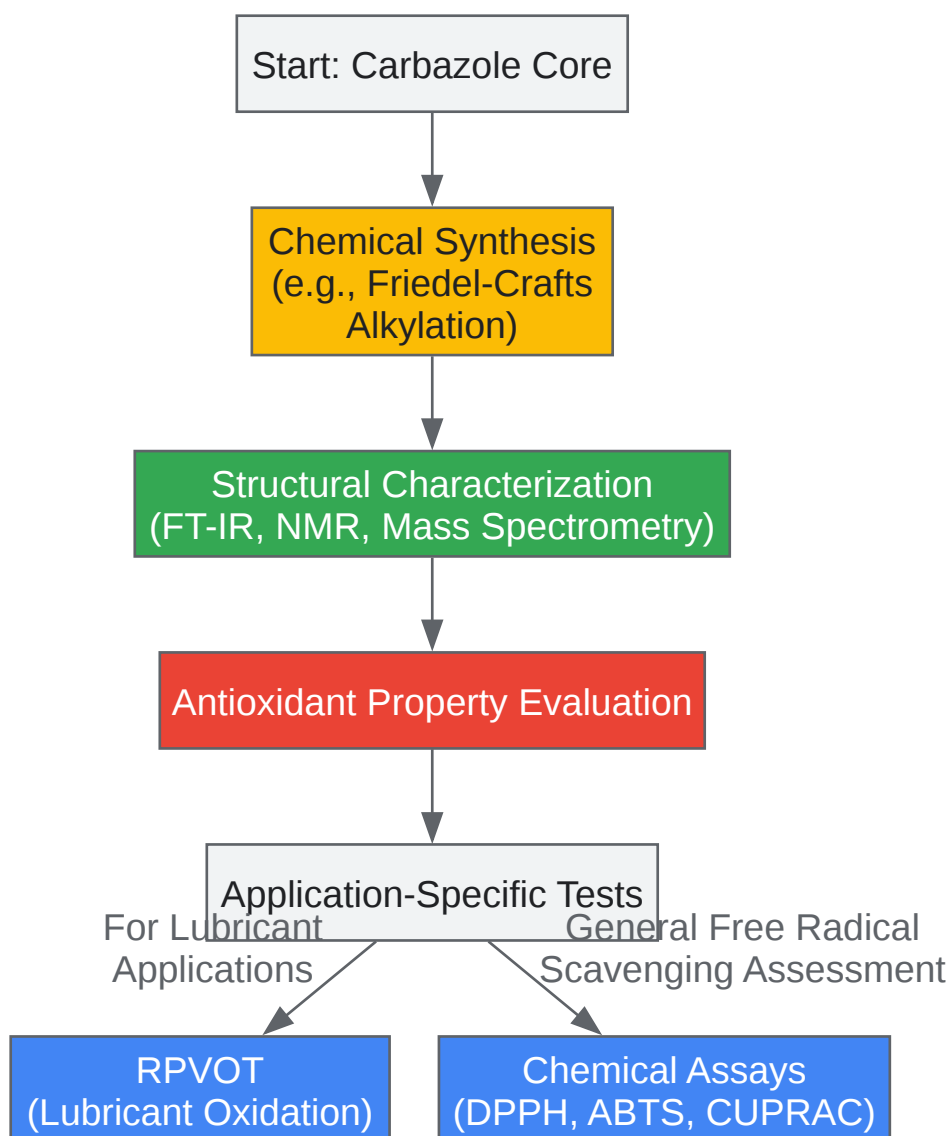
Start: Carbazole Core

Chemical Synthesis (e.g., Friedel-Crafts Alkylation)

Structural Characterization (FT-IR, NMR, Mass Spectrometry)

Antioxidant Property Evaluation

Application-Specific Tests

For Lubricant Applications

General Free Radical Scavenging Assessment

RPVOT (Lubricant Oxidation)

Chemical Assays (DPPH, ABTS, CUPRAC)